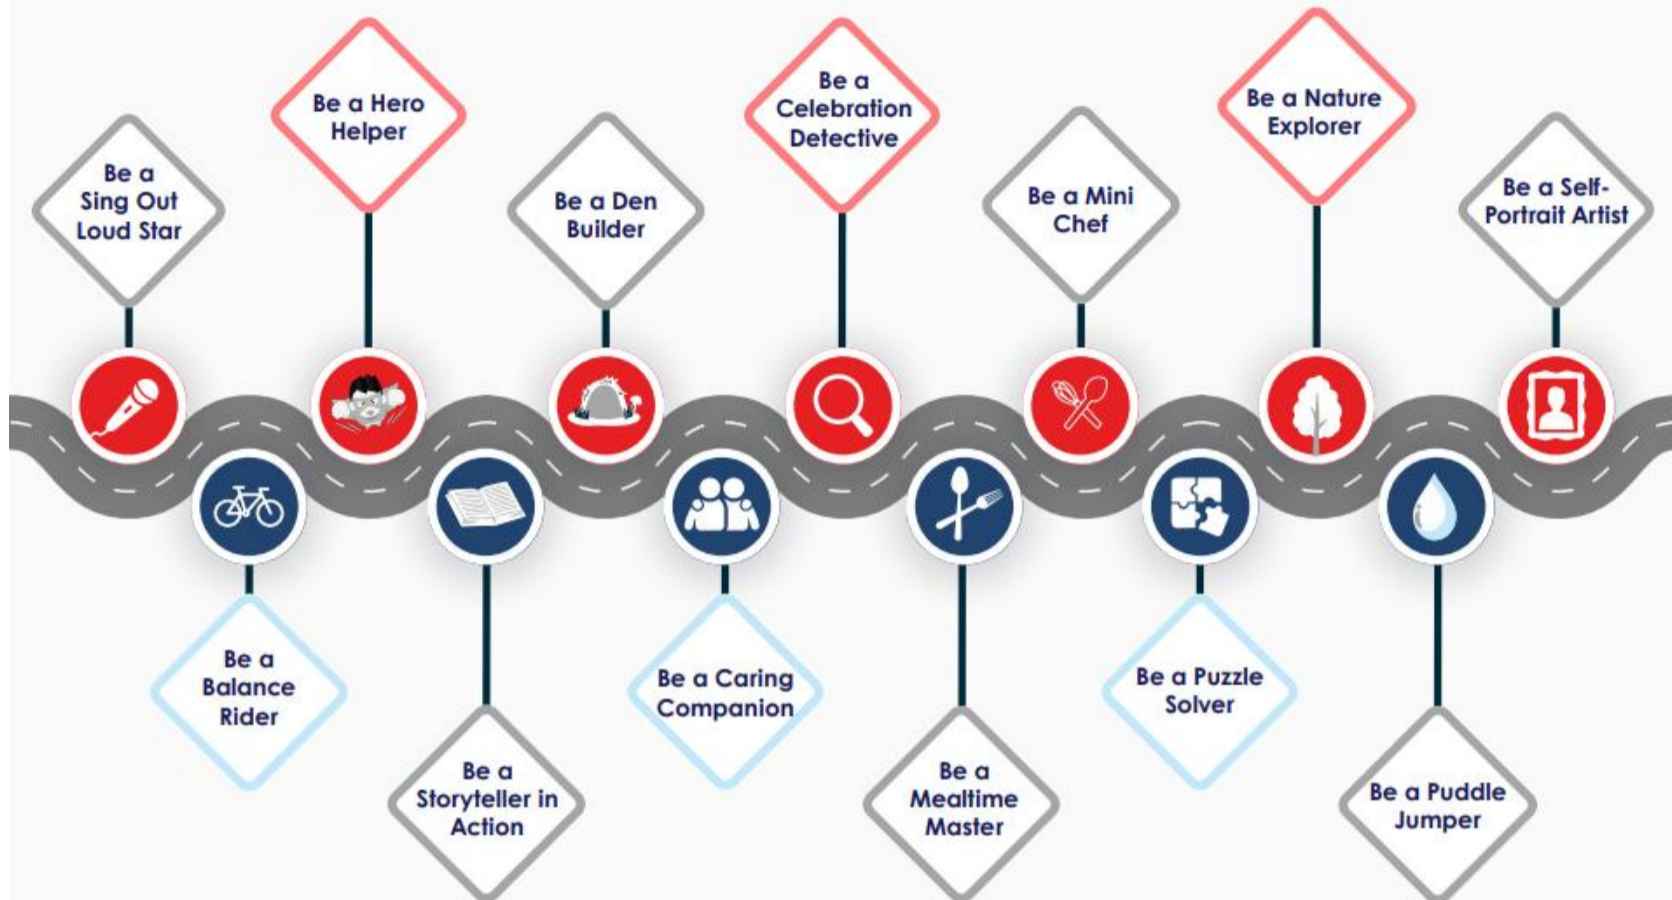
Be a Sing Out Loud Star

Be a Balance Rider

Be a Hero Helper

Be a Storyteller in Action

Be a Den Builder

Be a Caring Companion

Be a Celebration Detective

Be a Mealtime Master

Be a Mini Chef

Be a Puzzle Solver

Be a Nature Explorer

Be a Puddle Jumper

Be a Self-Portrait Artist